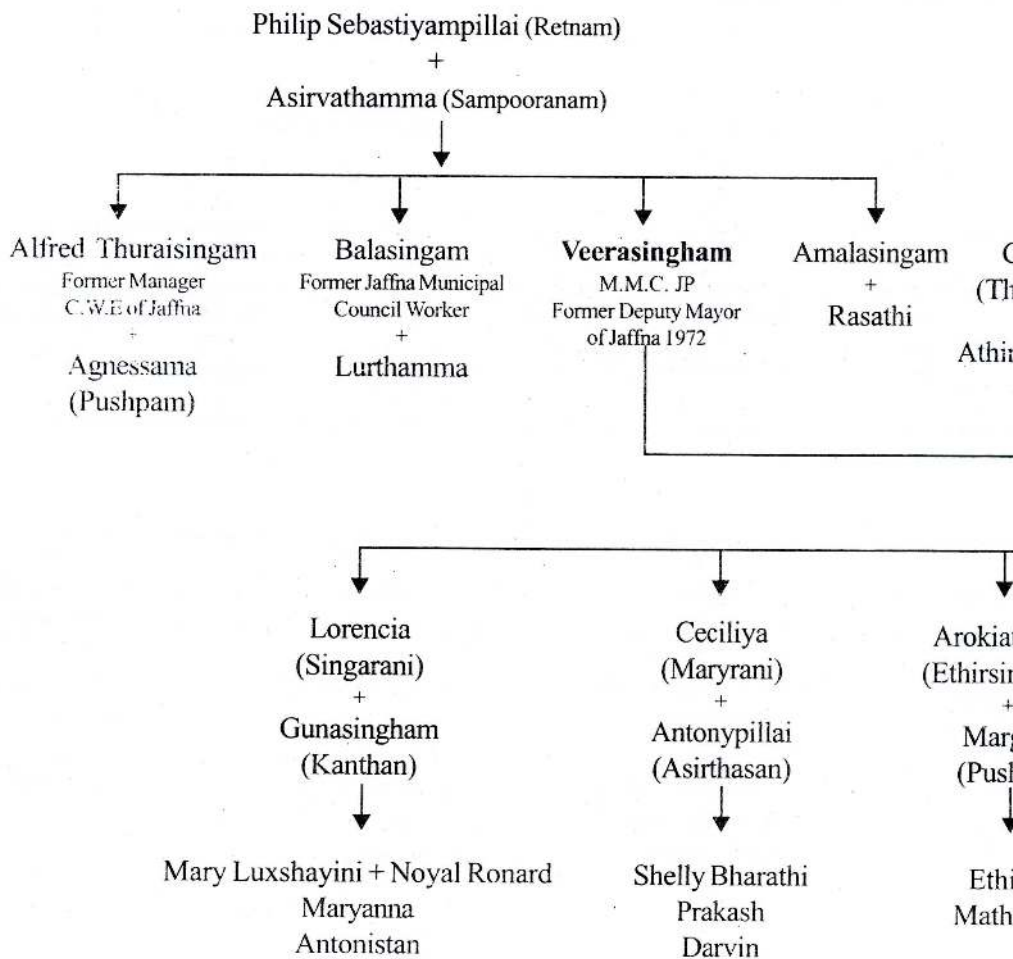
Philip Sebastiyampillai (Retnam)
+
Asirvathamma (Sampooranam)

Alfred Thuraisingam
Former Manager
C.W.E of Jaffna
+
Agnessama
(Pushpam)

Balasingam
Former Jaffna Municipal Council Worker
+
Lurthamma

Veerasingham
M.M.C. JP
Former Deputy Mayor of Jaffna 1972

Amalasingam
+
Rasathi

C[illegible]
(Th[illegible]
Athir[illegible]

Lorencia
(Singarani)
+
Gunasingham
(Kanthan)

Mary Luxshayini + Noyal Ronard
Maryanna
Antonistan

Ceciliya
(Maryrani)
+
Antonypillai
(Asirthasan)

Shelly Bharathi
Prakash
Darvin

Arokia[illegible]
(Ethirsin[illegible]
+
Marg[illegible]
(Push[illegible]

Ethi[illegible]
Math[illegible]